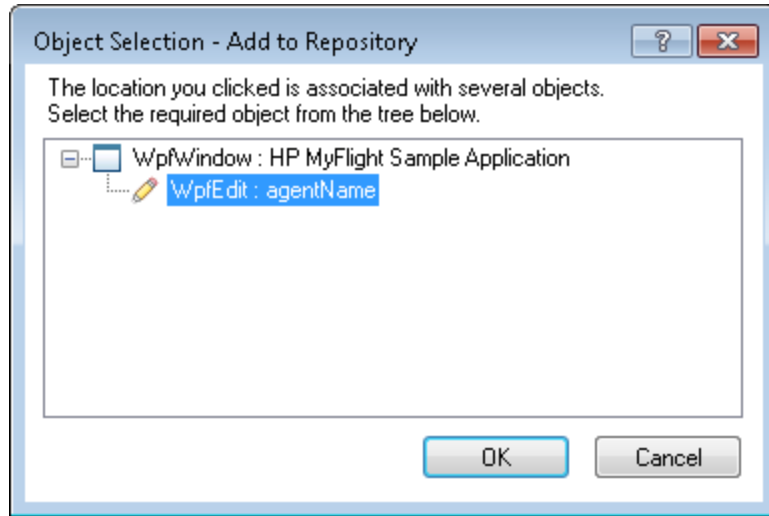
Object Selection - Add to Repository

?

The location you clicked is associated with several objects.
Select the required object from the tree below.

WpfWindow : HP MyFlight Sample Application

WpfEdit : agentName

OK

Cancel